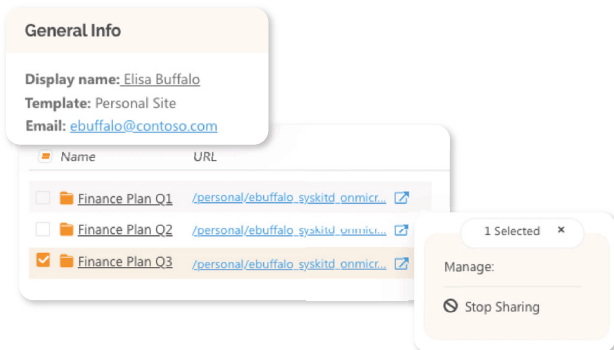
General Info

Display name: Elisa Buffalo
Template: Personal Site
Email: ebuffalo@contoso.com

| Name | URL |
|---|---|
| Finance Plan Q1 | /personal/ebuffalo_syskitd_onmicr... |
| Finance Plan Q2 | /personal/ebuffalo_syskitd_onmicr... |
| Finance Plan Q3 | /personal/ebuffalo_syskitd_onmicr... |

1 Selected ×

Manage:

Stop Sharing